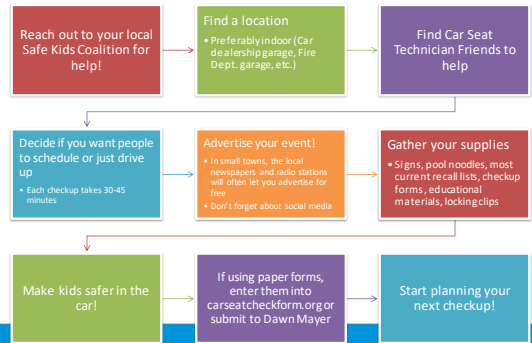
Reach out to your local Safe Kids Coalition for help!

Find a location

- Preferably indoor (Car dealership garage, Fire Dept. garage, etc.)

Find Car Seat Technician Friends to help

Decide if you want people to schedule or just drive up

- Each checkup takes 30-45 minutes

Advertise your event!

- In small towns, the local newspapers and radio stations will often let you advertise for free
- Don't forget about social media

Gather your supplies

- Signs, pool noodles, most current recall lists, checkup forms, educational materials, locking clips

Make kids safer in the car!

If using paper forms, enter them into carseatcheckform.org or submit to Dawn Mayer

Start planning your next checkup!